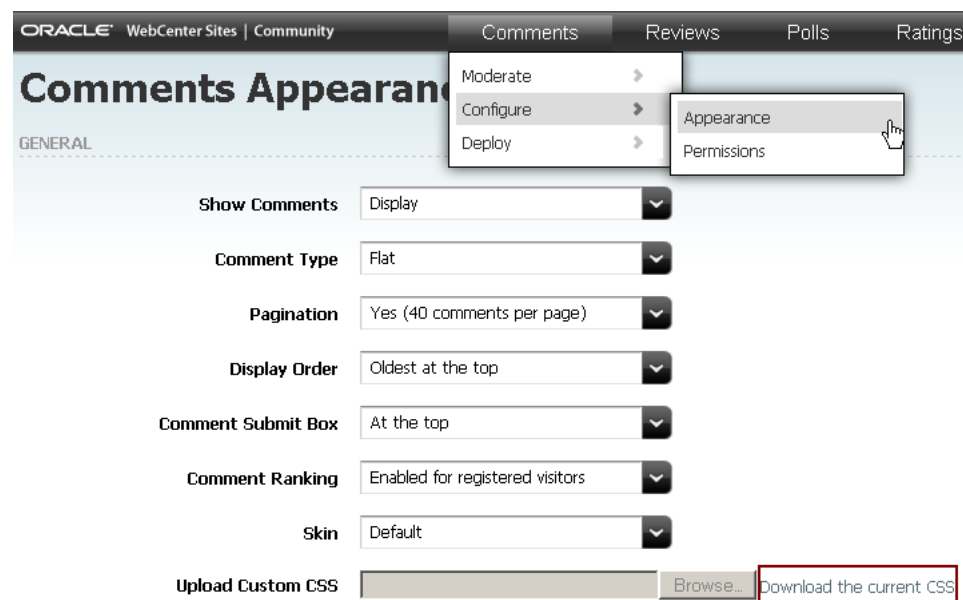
ORACLE WebCenter Sites | Community

Comments Reviews Polls Ratings

Moderate
Configure
Deploy

Appearance
Permissions

Comments Appearanc

GENERAL

| Show Comments | Display |
|---|---|
| Comment Type | Flat |
| Pagination | Yes (40 comments per page) |
| Display Order | Oldest at the top |
| Comment Submit Box | At the top |
| Comment Ranking | Enabled for registered visitors |
| Skin | Default |
| Upload Custom CSS | Browse... Download the current CSS |